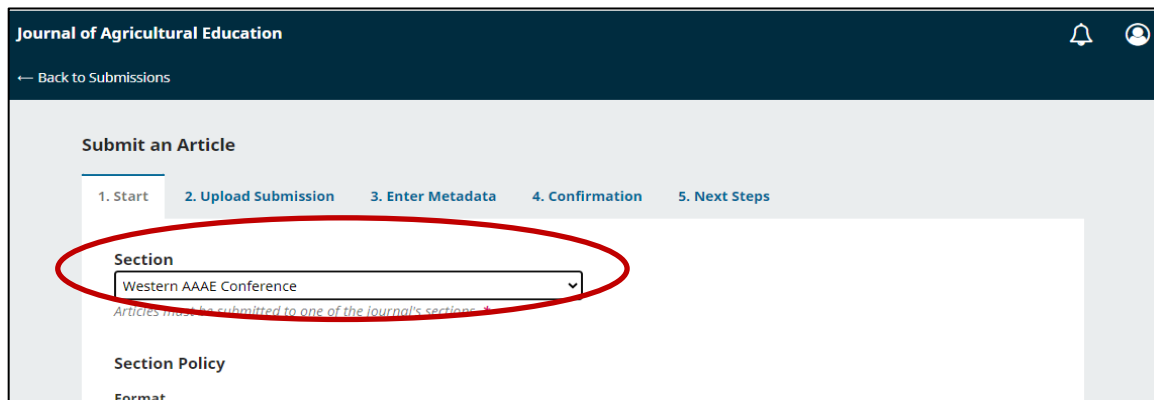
Journal of Agricultural Education

← Back to Submissions

Submit an Article

1. Start
2. Upload Submission
3. Enter Metadata
4. Confirmation
5. Next Steps

Section

Western AAAE Conference

Articles must be submitted to one of the journal's sections. *

Section Policy

Format